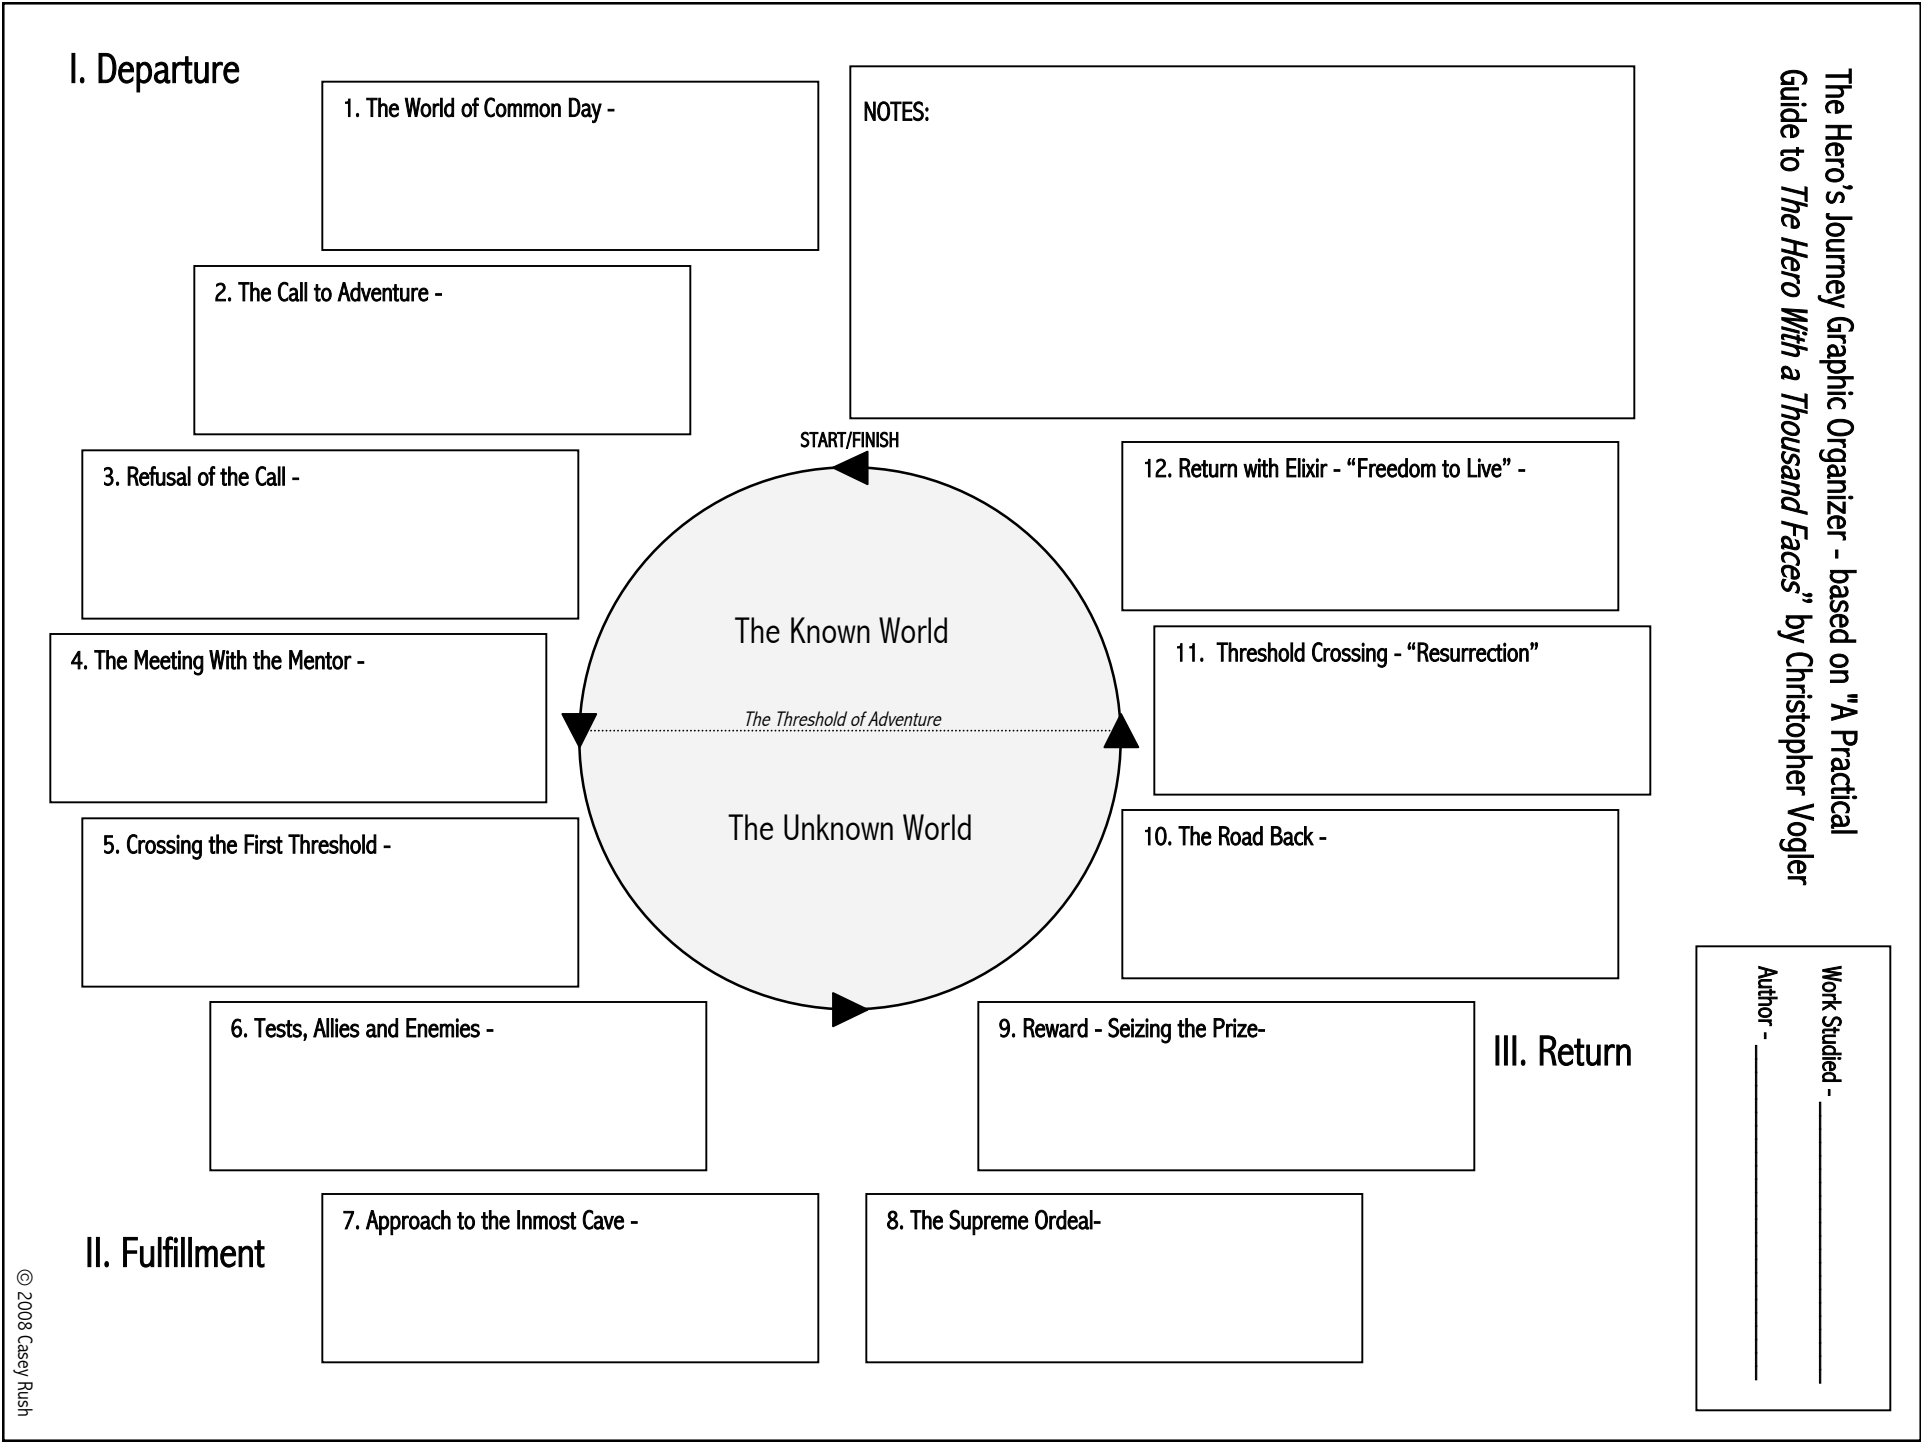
The Hero's Journey Graphic Organizer - based on "A Practical Guide to *The Hero With a Thousand Faces*" by Christopher Vogler

I. Departure

1. The World of Common Day -

NOTES:

2. The Call to Adventure -

3. Refusal of the Call -

START/FINISH

12. Return with Elixir - "Freedom to Live" -

The Known World

4. The Meeting With the Mentor -

11. Threshold Crossing - "Resurrection"

The Threshold of Adventure

The Unknown World

5. Crossing the First Threshold -

10. The Road Back -

Work Studied - ____________

Author - ____________

6. Tests, Allies and Enemies -

9. Reward - Seizing the Prize-

III. Return

II. Fulfillment

7. Approach to the Inmost Cave -

8. The Supreme Ordeal-

© 2008 Casey Rush